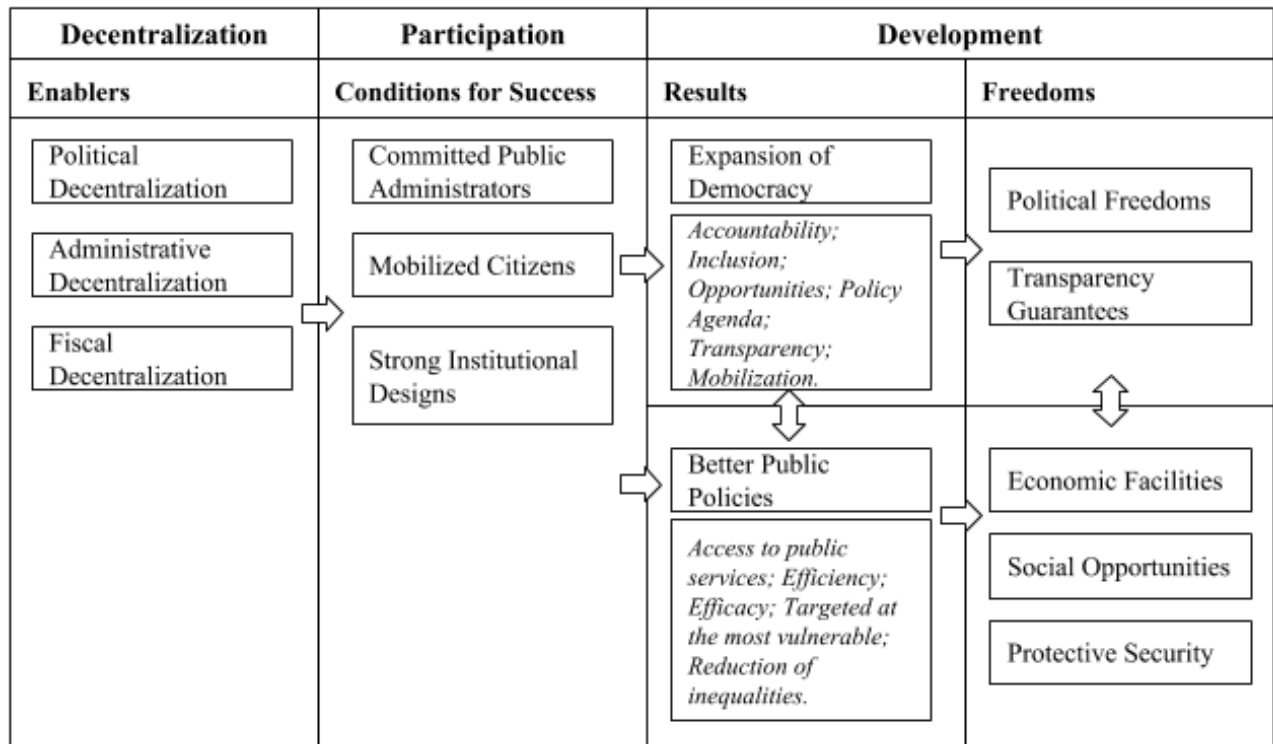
| Decentralization | Participation | Development | |
|---|---|---|---|
| Enablers | Conditions for Success | Results | Freedoms |

Political Decentralization

Administrative Decentralization

Fiscal Decentralization

Committed Public Administrators

Mobilized Citizens

Strong Institutional Designs

Expansion of Democracy

*Accountability; Inclusion; Opportunities; Policy Agenda; Transparency; Mobilization.*

Better Public Policies

*Access to public services; Efficiency; Efficacy; Targeted at the most vulnerable; Reduction of inequalities.*

Political Freedoms

Transparency Guarantees

Economic Facilities

Social Opportunities

Protective Security